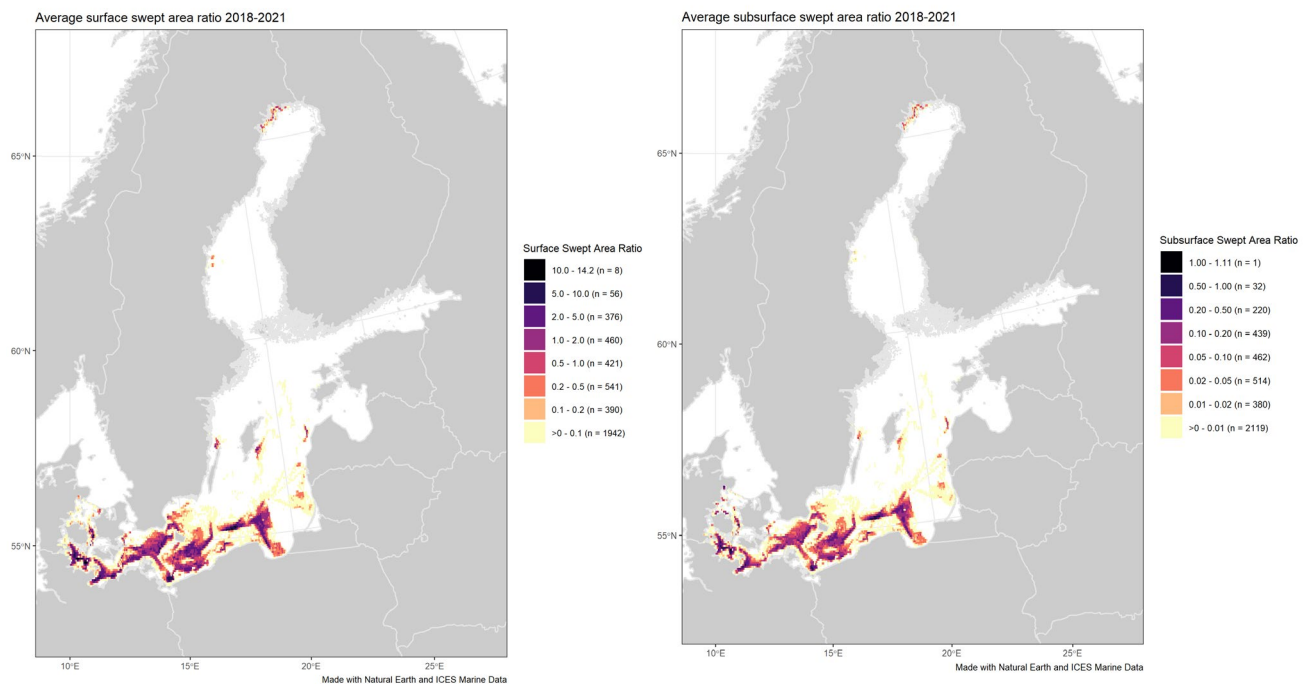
Average surface swept area ratio 2018-2021

65°N

60°N

55°N

10°E 15°E 20°E 25°E

Made with Natural Earth and ICES Marine Data

Surface Swept Area Ratio
10.0 - 14.2 (n = 8)
5.0 - 10.0 (n = 56)
2.0 - 5.0 (n = 376)
1.0 - 2.0 (n = 460)
0.5 - 1.0 (n = 421)
0.2 - 0.5 (n = 541)
0.1 - 0.2 (n = 390)
>0 - 0.1 (n = 1942)

Average subsurface swept area ratio 2018-2021

65°N

60°N

55°N

10°E 15°E 20°E 25°E

Made with Natural Earth and ICES Marine Data

Subsurface Swept Area Ratio
1.00 - 1.11 (n = 1)
0.50 - 1.00 (n = 32)
0.20 - 0.50 (n = 220)
0.10 - 0.20 (n = 439)
0.05 - 0.10 (n = 462)
0.02 - 0.05 (n = 514)
0.01 - 0.02 (n = 380)
>0 - 0.01 (n = 2119)